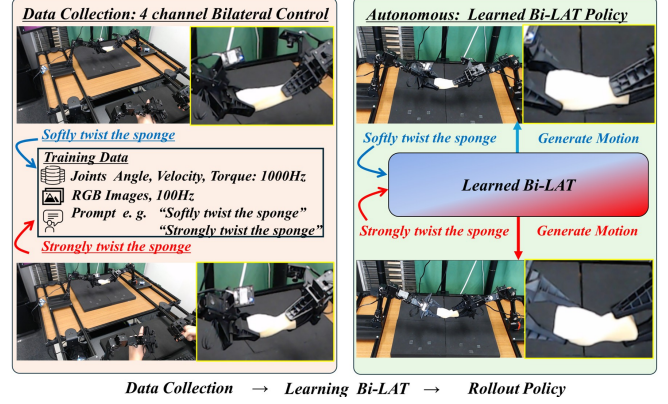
Data Collection: 4 channel Bilateral Control

Softly twist the sponge

Training Data

Joints Angle, Velocity, Torque: 1000Hz

RGB Images, 100Hz

Prompt e. g. "Softly twist the sponge"
"Strongly twist the sponge"

Strongly twist the sponge

Autonomous: Learned Bi-LAT Policy

Softly twist the sponge

Generate Motion

Learned Bi-LAT

Strongly twist the sponge

Generate Motion

Data Collection → Learning Bi-LAT → Rollout Policy